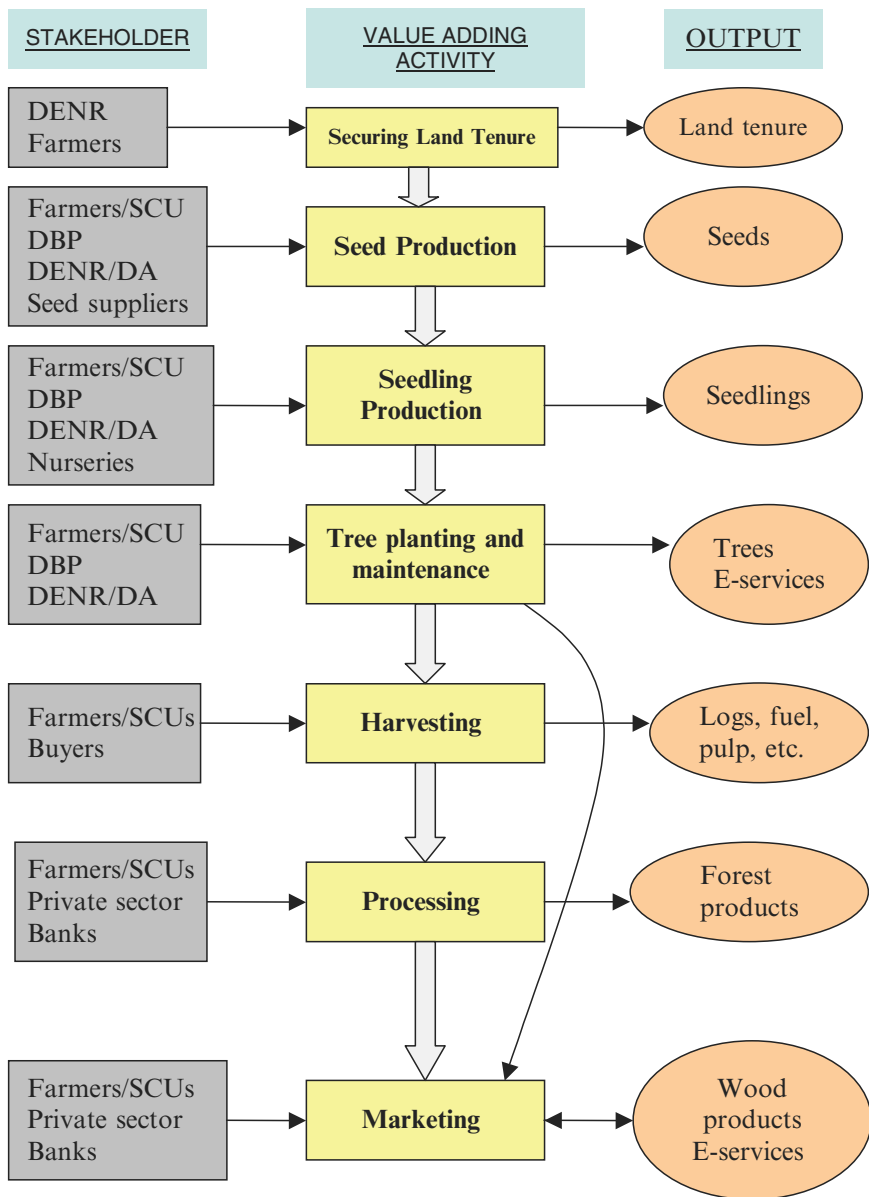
STAKEHOLDER

VALUE ADDING ACTIVITY

OUTPUT

DENR
Farmers

Securing Land Tenure

Land tenure

Farmers/SCU
DBP
DENR/DA
Seed suppliers

Seed Production

Seeds

Farmers/SCU
DBP
DENR/DA
Nurseries

Seedling Production

Seedlings

Farmers/SCU
DBP
DENR/DA

Tree planting and maintenance

Trees
E-services

Farmers/SCUs
Buyers

Harvesting

Logs, fuel, pulp, etc.

Farmers/SCUs
Private sector
Banks

Processing

Forest products

Farmers/SCUs
Private sector
Banks

Marketing

Wood products
E-services